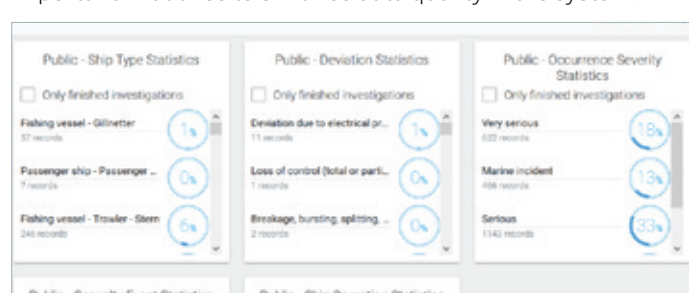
Public - Ship Type Statistics

Only finished investigations

Fishing vessel - Gillnetter
37 records
1%

Passenger ship - Passenger ...
7 records
0%

Fishing vessel - Trawler - Stern
246 records
6%

Public - Deviation Statistics

Only finished investigations

Deviation due to electrical pr...
11 records
1%

Loss of control (total or parti...
1 records
0%

Breakage, bursting, splitting, ...
2 records
0%

Public - Occurrence Severity Statistics

Only finished investigations

Very serious
632 records
18%

Marine incident
466 records
13%

Serious
1142 records
33%